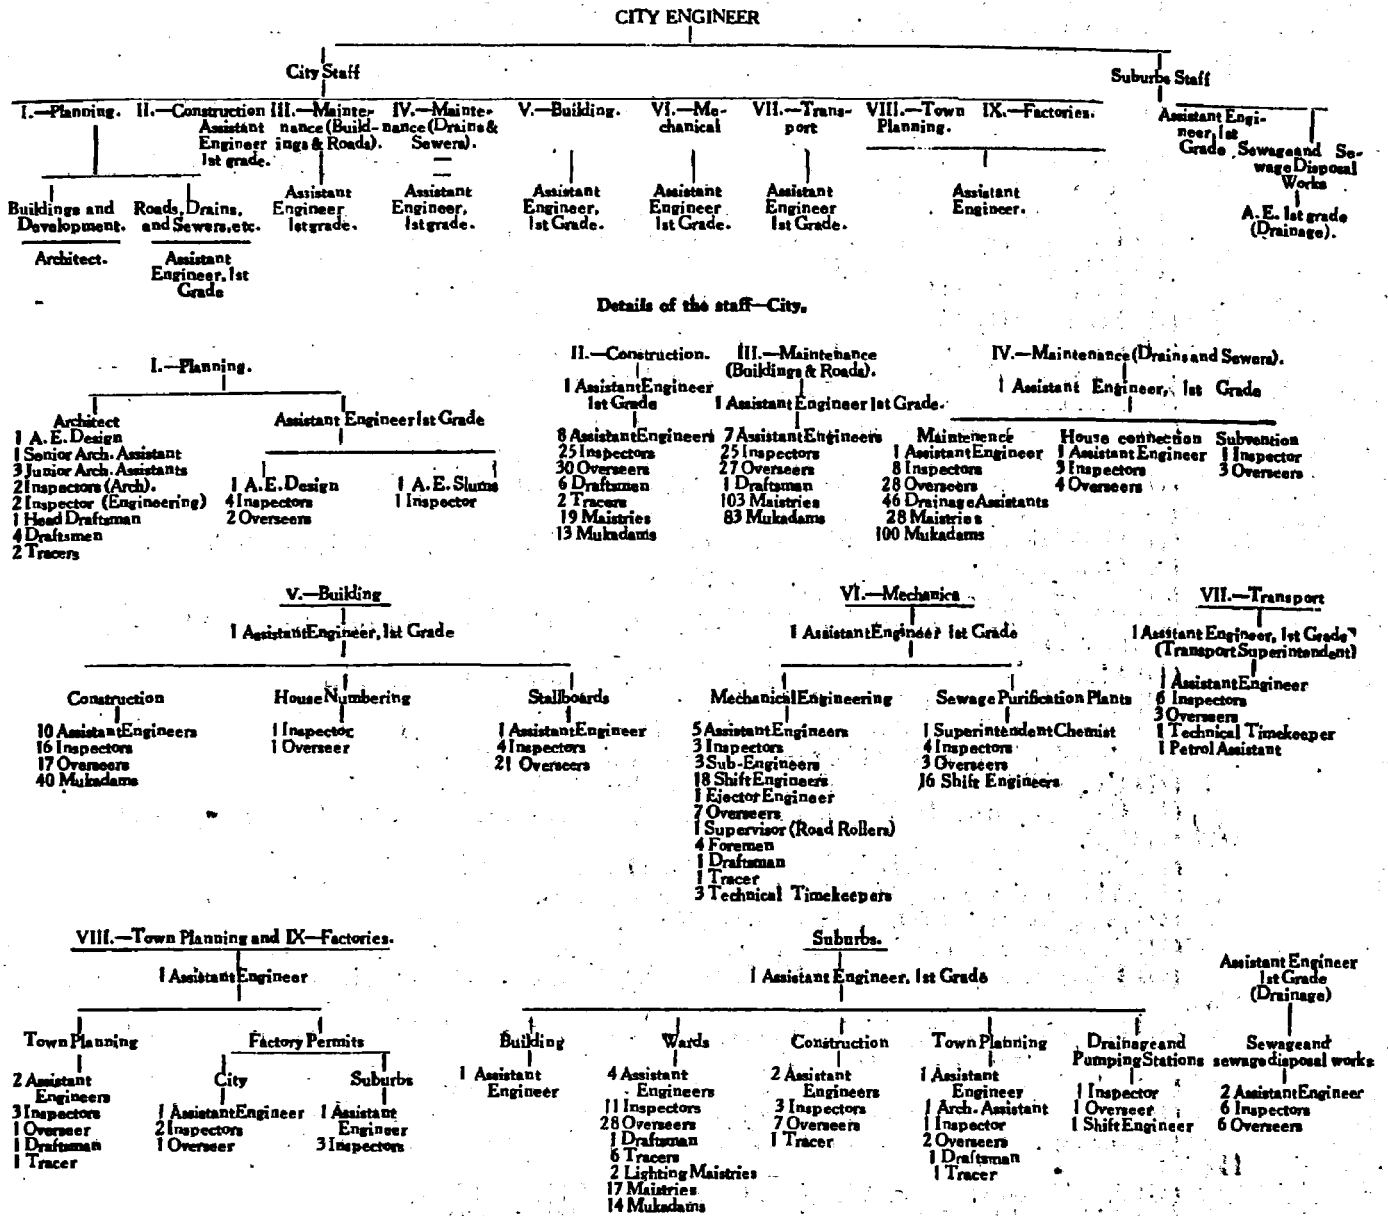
CITY ENGINEER

City Staff

Suburbs Staff

I.—Planning.

II.—Construction Assistant Engineer 1st grade.

III.—Maintenance (Buildings & Roads).

IV.—Maintenance (Drains & Sewers).

V.—Building.

VI.—Mechanical

VII.—Transport

VIII.—Town Planning.

IX.—Factories.

Assistant Engineer, 1st Grade

Sewage and Sewage Disposal Works

Buildings and Development.

Roads, Drains, and Sewers, etc.

Assistant Engineer 1st grade.

Assistant Engineer, 1st grade.

Assistant Engineer, 1st Grade.

Assistant Engineer 1st Grade.

Assistant Engineer 1st Grade.

Assistant Engineer.

A. E. 1st grade (Drainage).

Architect.

Assistant Engineer, 1st Grade

Details of the staff—City.

I.—Planning.

Architect
1 A. E. Design
1 Senior Arch. Assistant
3 Junior Arch. Assistants
2 Inspectors (Arch).
2 Inspector (Engineering)
1 Head Draftsman
4 Draftsmen
2 Tracers

Assistant Engineer 1st Grade

1 A. E. Design
4 Inspectors
2 Overseers

1 A. E. Slums
1 Inspector

II.—Construction.

1 Assistant Engineer 1st Grade

8 Assistant Engineers
25 Inspectors
30 Overseers
6 Draftsmen
2 Tracers
19 Maistries
13 Mukadams

III.—Maintenance (Buildings & Roads).

1 Assistant Engineer 1st Grade.

7 Assistant Engineers
25 Inspectors
27 Overseers
1 Draftsman
103 Maistries
83 Mukadams

IV.—Maintenance (Drains and Sewers).

1 Assistant Engineer, 1st Grade

Maintenence
1 Assistant Engineer
8 Inspectors
28 Overseers
46 Drainage Assistants
28 Maistries
100 Mukadams

House connection
1 Assistant Engineer
3 Inspectors
4 Overseers

Subvention
1 Inspector
3 Overseers

V.—Building

1 Assistant Engineer, 1st Grade

Construction
10 Assistant Engineers
16 Inspectors
17 Overseers
40 Mukadams

House Numbering
1 Inspector
1 Overseer

Stallboards
1 Assistant Engineer
4 Inspectors
21 Overseers

VI.—Mechanica

1 Assistant Engineer 1st Grade

Mechanical Engineering
5 Assistant Engineers
3 Inspectors
3 Sub-Engineers
18 Shift Engineers
1 Ejector Engineer
7 Overseers
1 Supervisor (Road Rollers)
4 Foremen
1 Draftsman
1 Tracer
3 Technical Timekeepers

Sewage Purification Plants
1 Superintendent Chemist
4 Inspectors
3 Overseers
16 Shift Engineers

VII.—Transport

1 Assistant Engineer, 1st Grade (Transport Superintendent)

1 Assistant Engineer
6 Inspectors
3 Overseers
1 Technical Timekeeper
1 Petrol Assistant

VIII.—Town Planning and IX—Factories.

1 Assistant Engineer

Town Planning
2 Assistant Engineers
3 Inspectors
1 Overseer
1 Draftsman
1 Tracer

Factory Permits

City
1 Assistant Engineer
2 Inspectors
1 Overseer

Suburbs
1 Assistant Engineer
3 Inspectors

Suburbs.

1 Assistant Engineer, 1st Grade

Building
1 Assistant Engineer

Wards
4 Assistant Engineers
11 Inspectors
28 Overseers
1 Draftsman
6 Tracers
2 Lighting Maistries
17 Maistries
14 Mukadams

Construction
2 Assistant Engineers
3 Inspectors
7 Overseers
1 Tracer

Town Planning
1 Assistant Engineer
1 Arch. Assistant
1 Inspector
2 Overseers
1 Draftsman
1 Tracer

Drainage and Pumping Stations
1 Inspector
1 Overseer
1 Shift Engineer

Assistant Engineer 1st Grade (Drainage)

Sewage and sewage disposal works
2 Assistant Engineer
6 Inspectors
6 Overseers